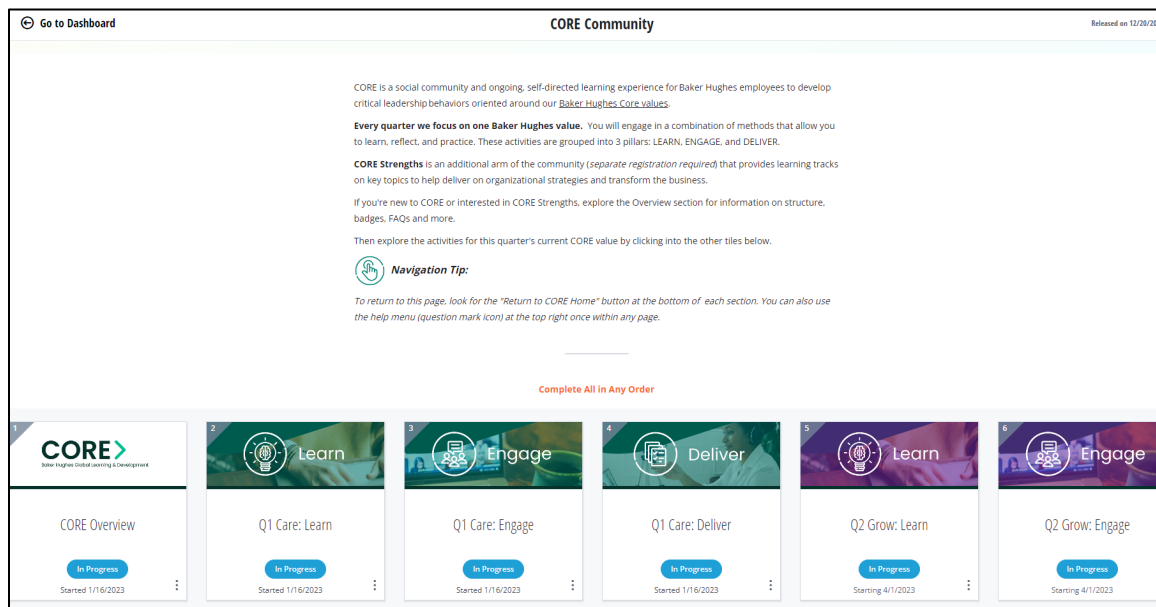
Go to Dashboard

CORE Community

Released on 12/20/20

CORE is a social community and ongoing, self-directed learning experience for Baker Hughes employees to develop critical leadership behaviors oriented around our Baker Hughes Core values.

**Every quarter we focus on one Baker Hughes value.** You will engage in a combination of methods that allow you to learn, reflect, and practice. These activities are grouped into 3 pillars: LEARN, ENGAGE, and DELIVER.

**CORE Strengths** is an additional arm of the community (*separate registration required*) that provides learning tracks on key topics to help deliver on organizational strategies and transform the business.

If you're new to CORE or interested in CORE Strengths, explore the Overview section for information on structure, badges, FAQs and more.

Then explore the activities for this quarter's current CORE value by clicking into the other tiles below.

*Navigation Tip:*

*To return to this page, look for the "Return to CORE Home" button at the bottom of each section. You can also use the help menu (question mark icon) at the top right once within any page.*

Complete All in Any Order

1
CORE>
Baker Hughes Global Learning & Development
CORE Overview
In Progress
Started 1/16/2023

2
Learn
Q1 Care: Learn
In Progress
Started 1/16/2023

3
Engage
Q1 Care: Engage
In Progress
Started 1/16/2023

4
Deliver
Q1 Care: Deliver
In Progress
Started 1/16/2023

5
Learn
Q2 Grow: Learn
In Progress
Starting 4/1/2023

6
Engage
Q2 Grow: Engage
In Progress
Starting 4/1/2023